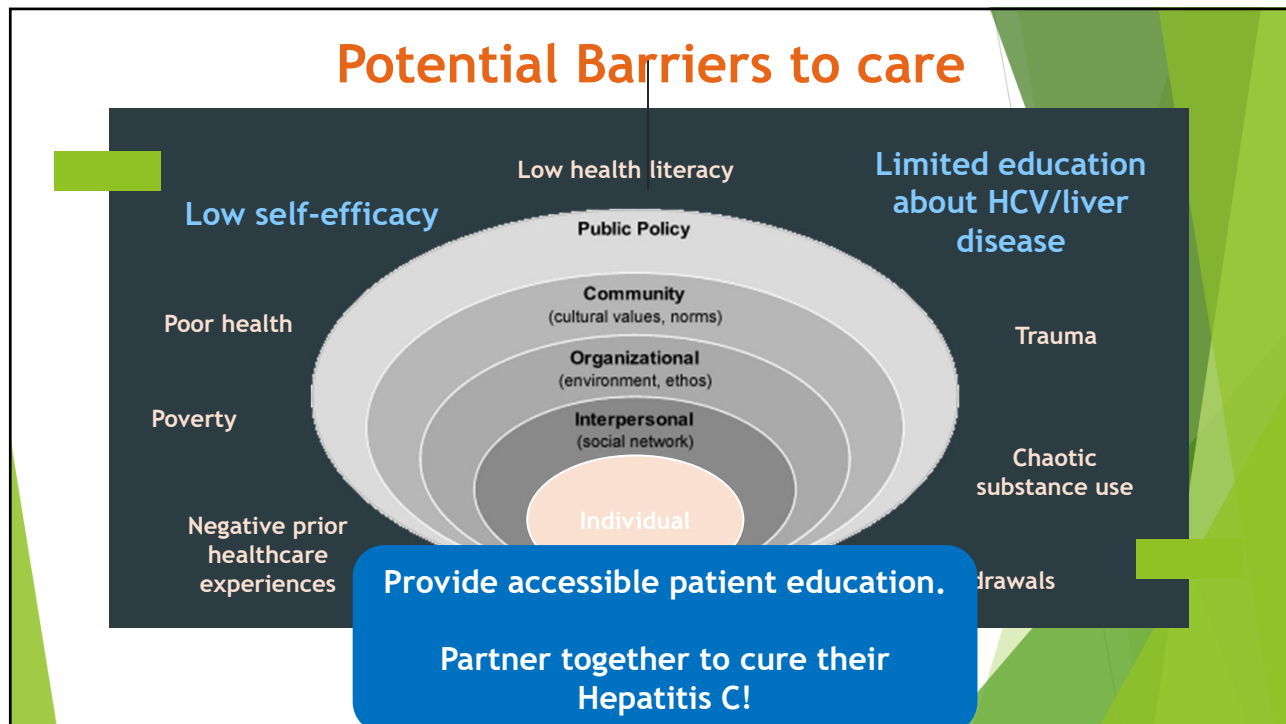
Potential Barriers to care

Low health literacy

Low self-efficacy

Limited education about HCV/liver disease

Public Policy

Community
(cultural values, norms)

Organizational
(environment, ethos)

Interpersonal
(social network)

Individual

Poor health

Trauma

Poverty

Chaotic substance use

Negative prior healthcare experiences

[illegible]drawals

Provide accessible patient education.

Partner together to cure their Hepatitis C!